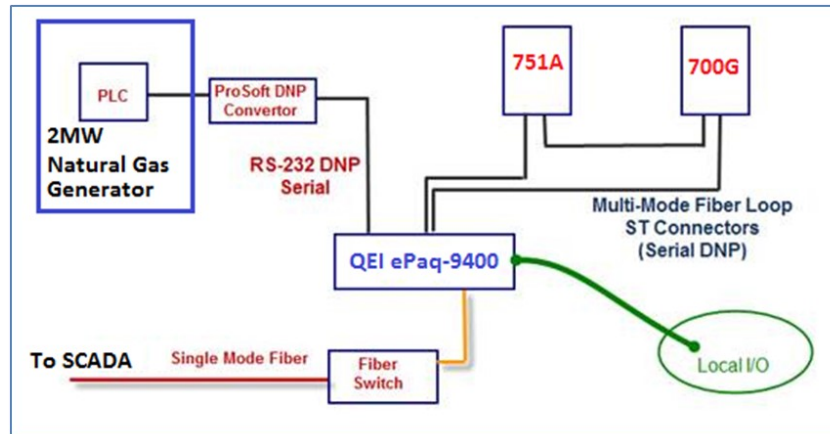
PLC

2MW Natural Gas Generator

ProSoft DNP Convertor

RS-232 DNP Serial

751A

700G

Multi-Mode Fiber Loop ST Connectors (Serial DNP)

QEI ePaq-9400

To SCADA

Single Mode Fiber

Fiber Switch

Local I/O